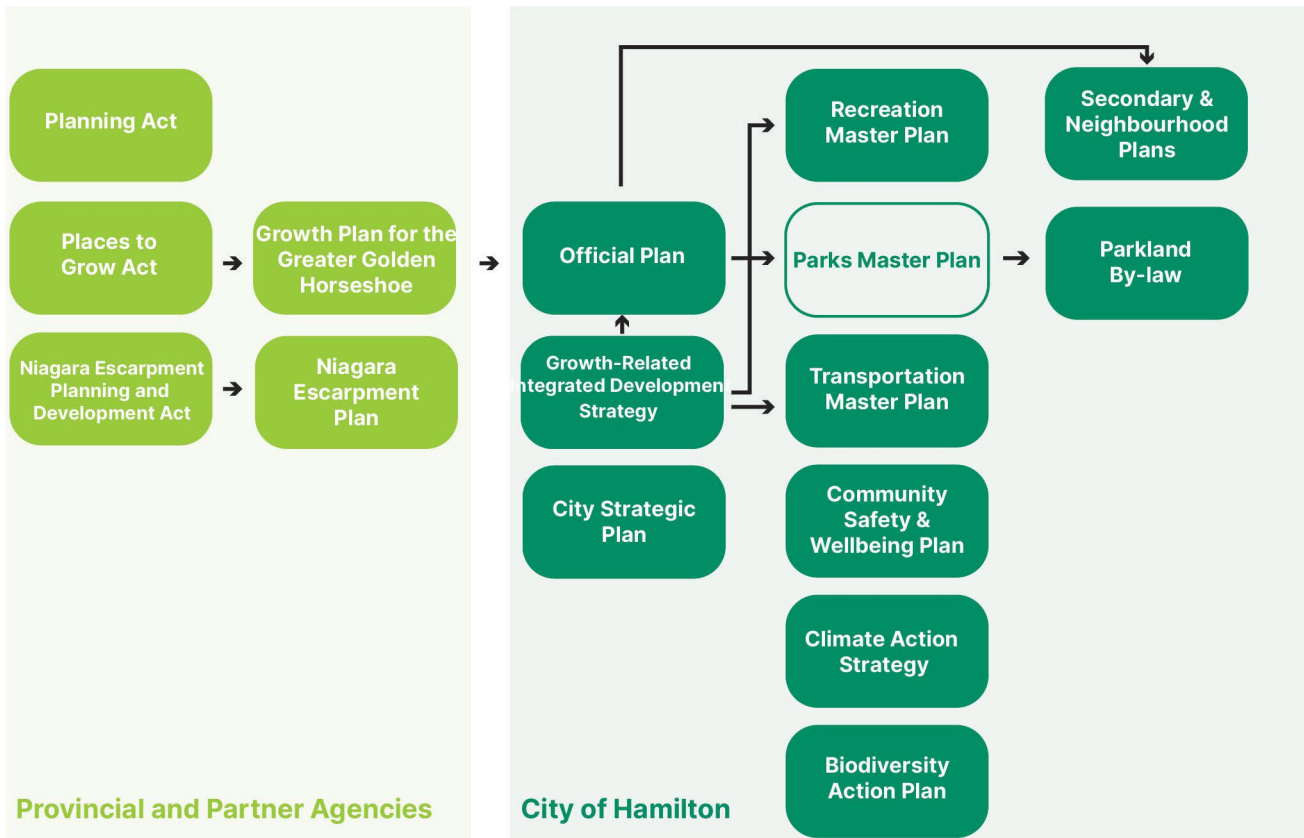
Planning Act

Places to Grow Act

Growth Plan for the Greater Golden Horseshoe

Niagara Escarpment Planning and Development Act

Niagara Escarpment Plan

Official Plan

Growth-Related Integrated Development Strategy

City Strategic Plan

Recreation Master Plan

Parks Master Plan

Transportation Master Plan

Community Safety & Wellbeing Plan

Climate Action Strategy

Biodiversity Action Plan

Secondary & Neighbourhood Plans

Parkland By-law

Provincial and Partner Agencies

City of Hamilton